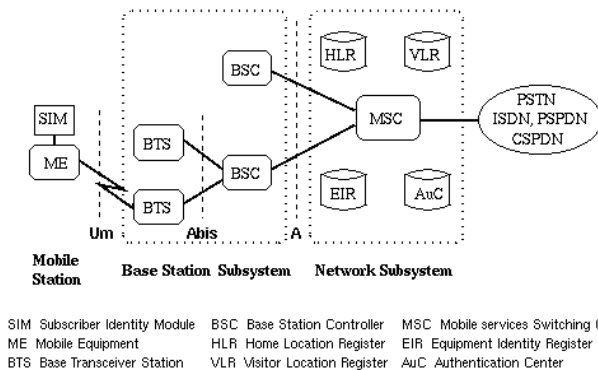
SIM
ME
BTS
BTS
BSC
BSC
HLR
VLR
MSC
EIR
AuC
PSTN ISDN, PSPDN CSPDN
Um
Abis
A

Mobile Station
Base Station Subsystem
Network Subsystem

SIM Subscriber Identity Module
ME Mobile Equipment
BTS Base Transceiver Station
BSC Base Station Controller
HLR Home Location Register
VLR Visitor Location Register
MSC Mobile services Switching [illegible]
EIR Equipment Identity Register
AuC Authentication Center